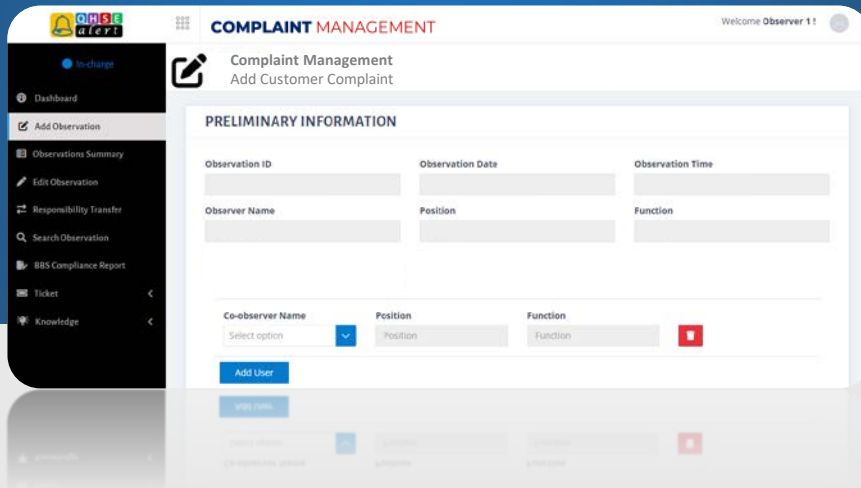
QHSE alert

COMPLAINT MANAGEMENT

Welcome Observer 1 !

In-charge

Dashboard

Add Observation

Observations Summary

Edit Observation

Responsibility Transfer

Search Observation

BBS Compliance Report

Ticket

Knowledge

Complaint Management
Add Customer Complaint

PRELIMINARY INFORMATION

Observation ID

Observation Date

Observation Time

Observer Name

Position

Function

Co-observer Name

Position

Function

Select option

Position

Function

Add User